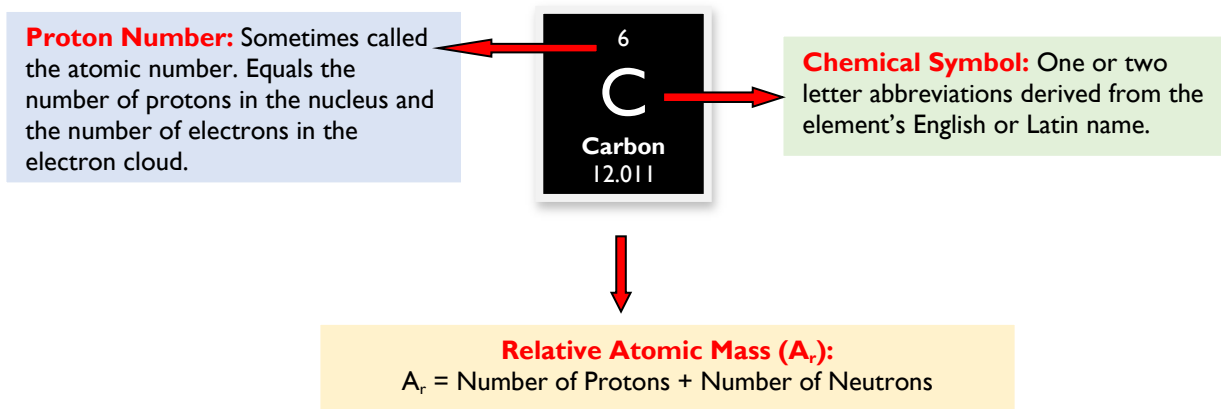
**Proton Number:** Sometimes called the atomic number. Equals the number of protons in the nucleus and the number of electrons in the electron cloud.

6
C
Carbon
12.011

**Chemical Symbol:** One or two letter abbreviations derived from the element's English or Latin name.

**Relative Atomic Mass ($A_r$):**
$A_r$ = Number of Protons + Number of Neutrons